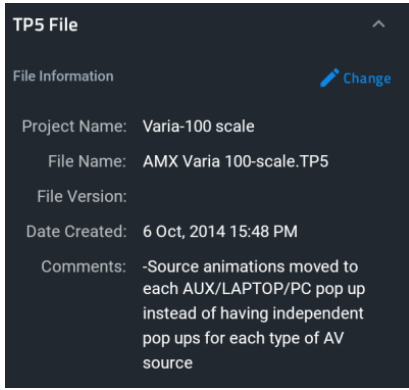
TP5 File

File Information

Change

Project Name: Varia-100 scale

File Name: AMX Varia 100-scale.TP5

File Version:

Date Created: 6 Oct, 2014 15:48 PM

Comments: -Source animations moved to each AUX/LAPTOP/PC pop up instead of having independent pop ups for each type of AV source